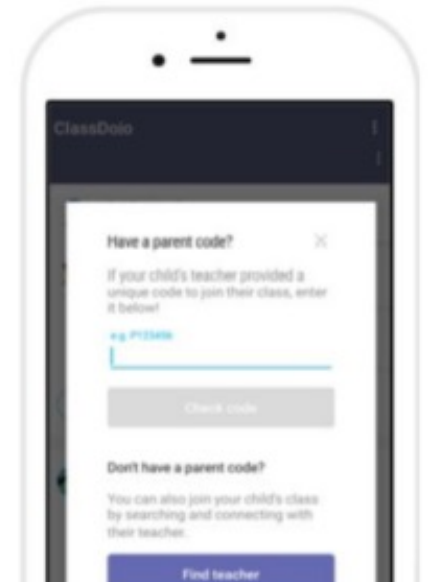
ClassDojo

Have a parent code?

If your child's teacher provided a unique code to join their class, enter it below!

e.g. P123456

Check code

Don't have a parent code?

You can also join your child's class by searching and connecting with their teacher.

Find teacher